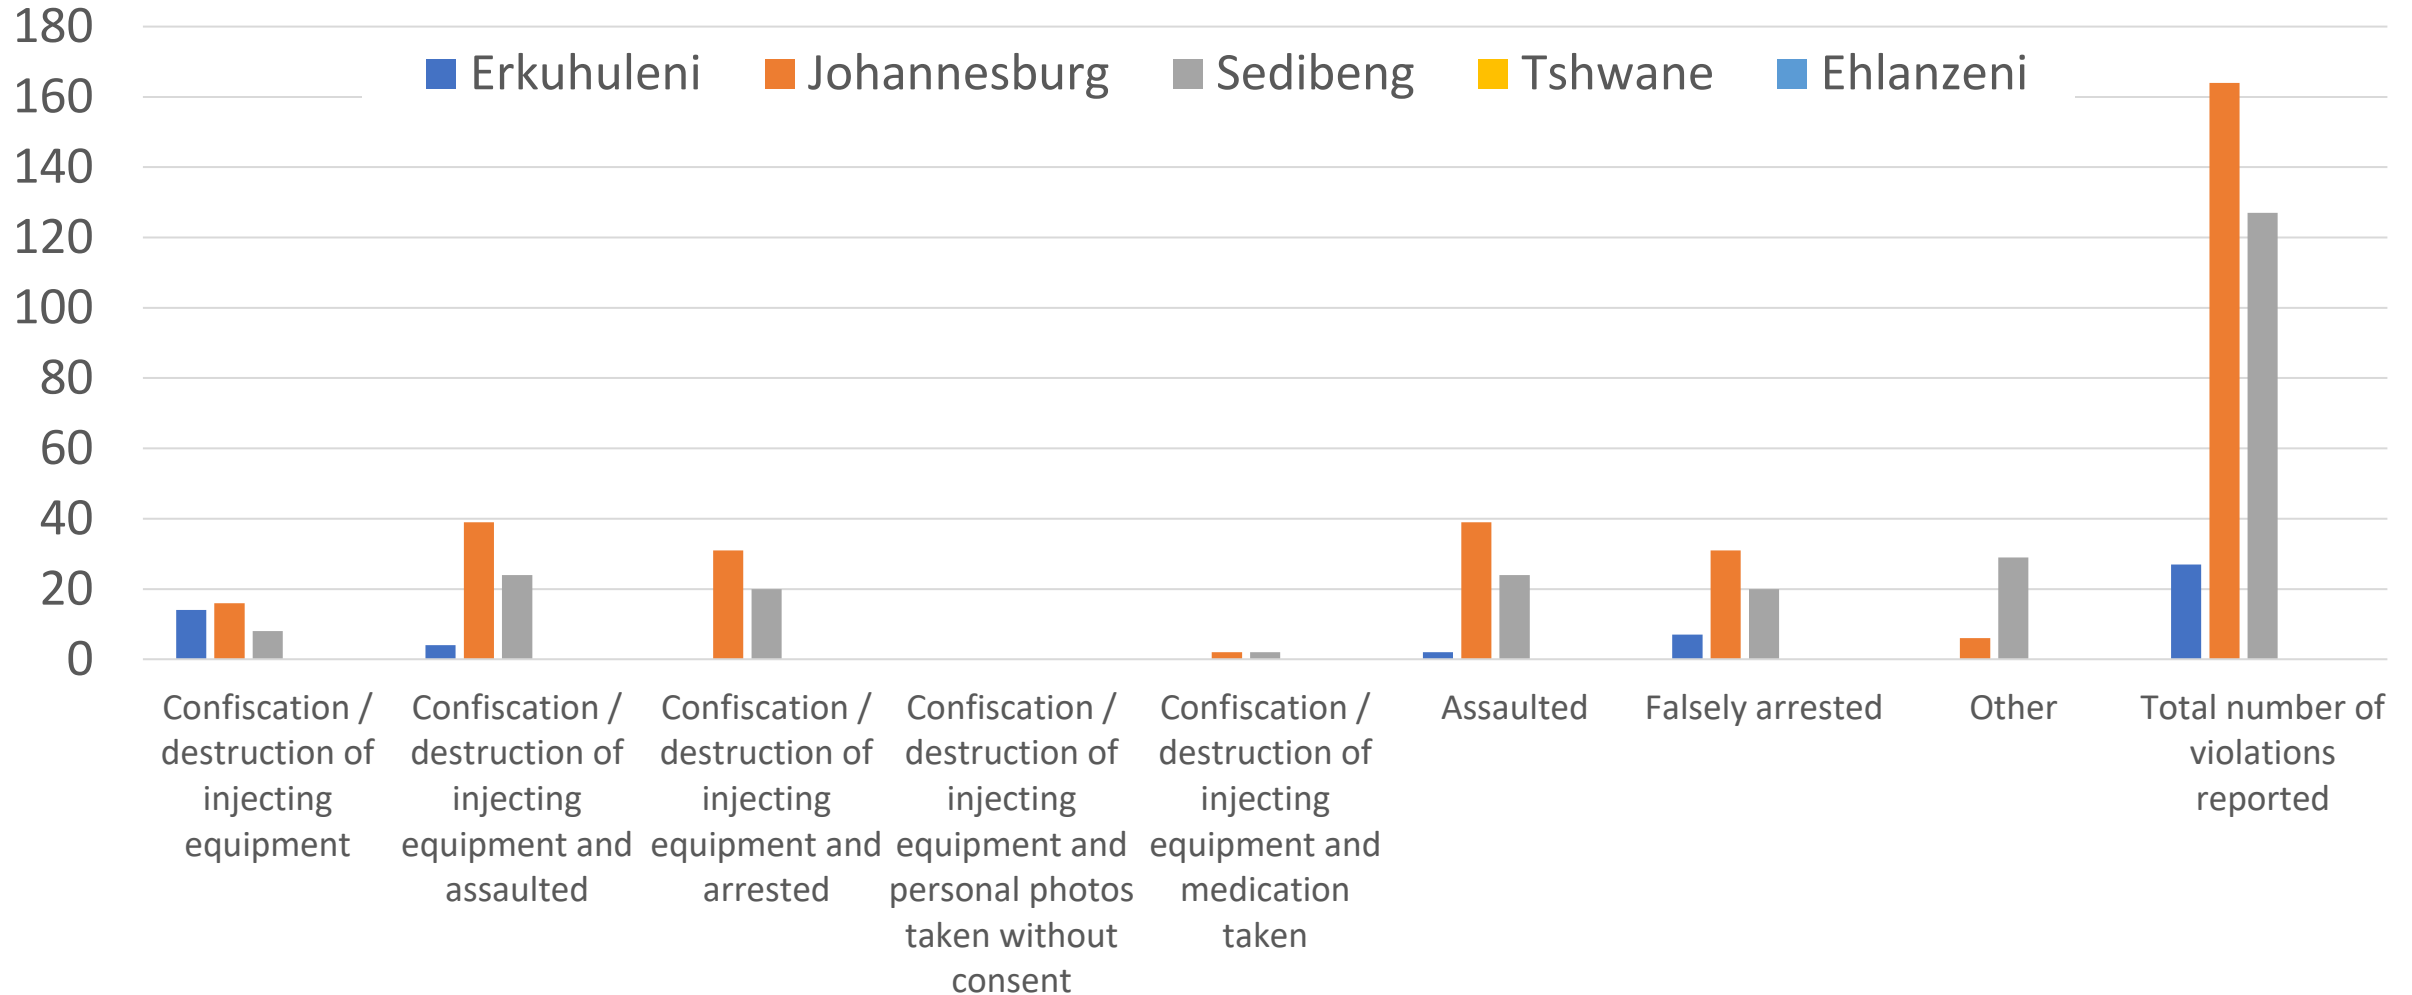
180
160
140
120
100
80
60
40
20
0

Erkuhuleni
Johannesburg
Sedibeng
Tshwane
Ehlanzeni

Confiscation / destruction of injecting equipment
Confiscation / destruction of injecting equipment and assaulted
Confiscation / destruction of injecting equipment and arrested
Confiscation / destruction of injecting equipment and personal photos taken without consent
Confiscation / destruction of injecting equipment and medication taken
Assaulted
Falsely arrested
Other
Total number of violations reported